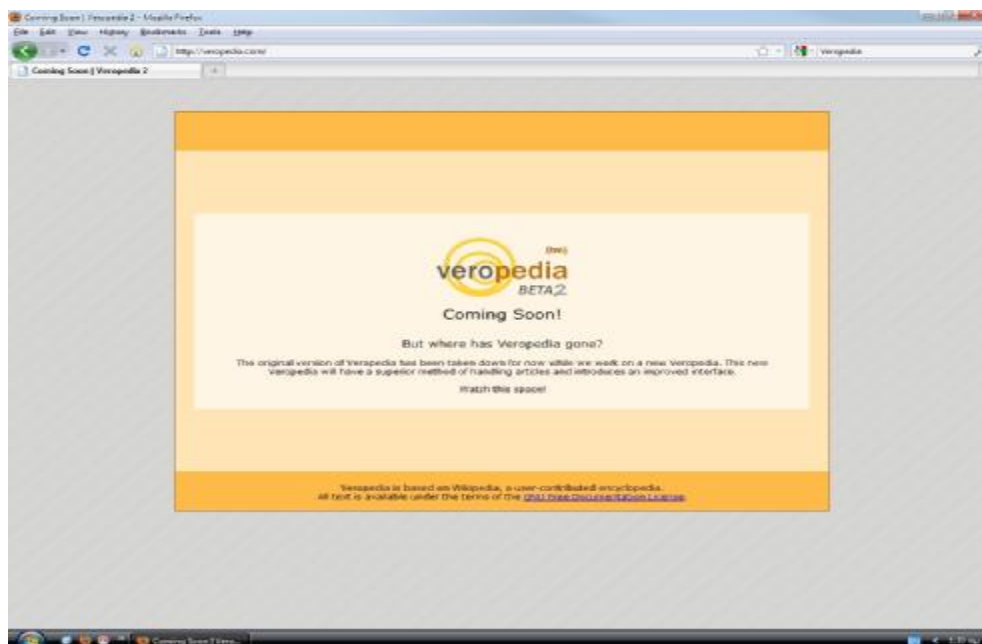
Coming Soon | Veropedia 2 - Mozilla Firefox

File Edit View History Bookmarks Tools Help

http://veropedia.com/

Veropedia

Coming Soon | Veropedia 2

(tm)

veropedia

BETA2

Coming Soon!

But where has Veropedia gone?

The original version of Veropedia has been taken down for now while we work on a new Veropedia. This new Veropedia will have a superior method of handling articles and introduces an improved interface.

Watch this space!

Veropedia is based on Wikipedia, a user-contributed encyclopedia.
All text is available under the terms of the GNU Free Documentation License.

Coming Soon | Vero...